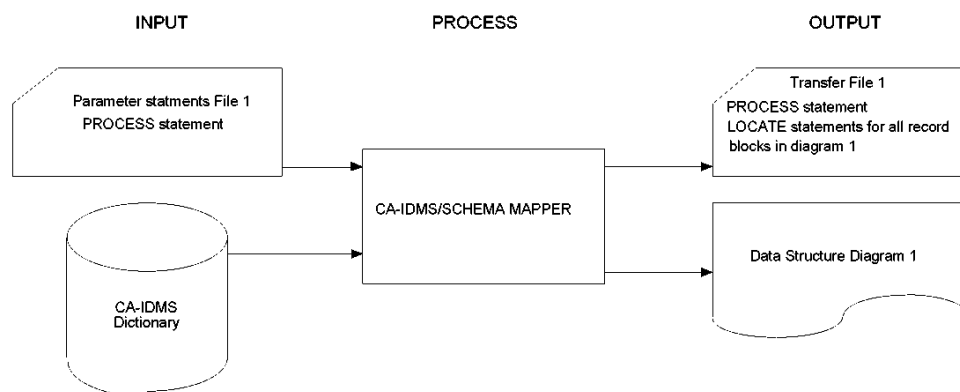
INPUT

PROCESS

OUTPUT

Parameter statments File 1
PROCESS statement

CA-IDMS Dictionary

CA-IDMS/SCHEMA MAPPER

Transfer File 1
PROCESS statement
LOCATE statements for all record blocks in diagram 1

Data Structure Diagram 1